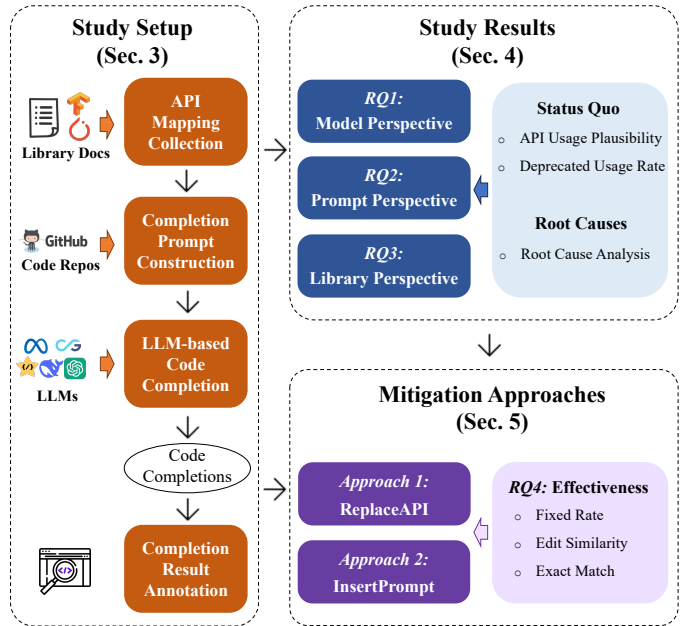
Study Setup
(Sec. 3)

Library Docs

API Mapping Collection

GitHub
Code Repos

Completion Prompt Construction

LLMs

LLM-based Code Completion

Code Completions

Completion Result Annotation

Study Results
(Sec. 4)

RQ1:
Model Perspective

RQ2:
Prompt Perspective

RQ3:
Library Perspective

Status Quo
○ API Usage Plausibility
○ Deprecated Usage Rate

Root Causes
○ Root Cause Analysis

Mitigation Approaches
(Sec. 5)

Approach 1:
ReplaceAPI

Approach 2:
InsertPrompt

RQ4: Effectiveness
○ Fixed Rate
○ Edit Similarity
○ Exact Match